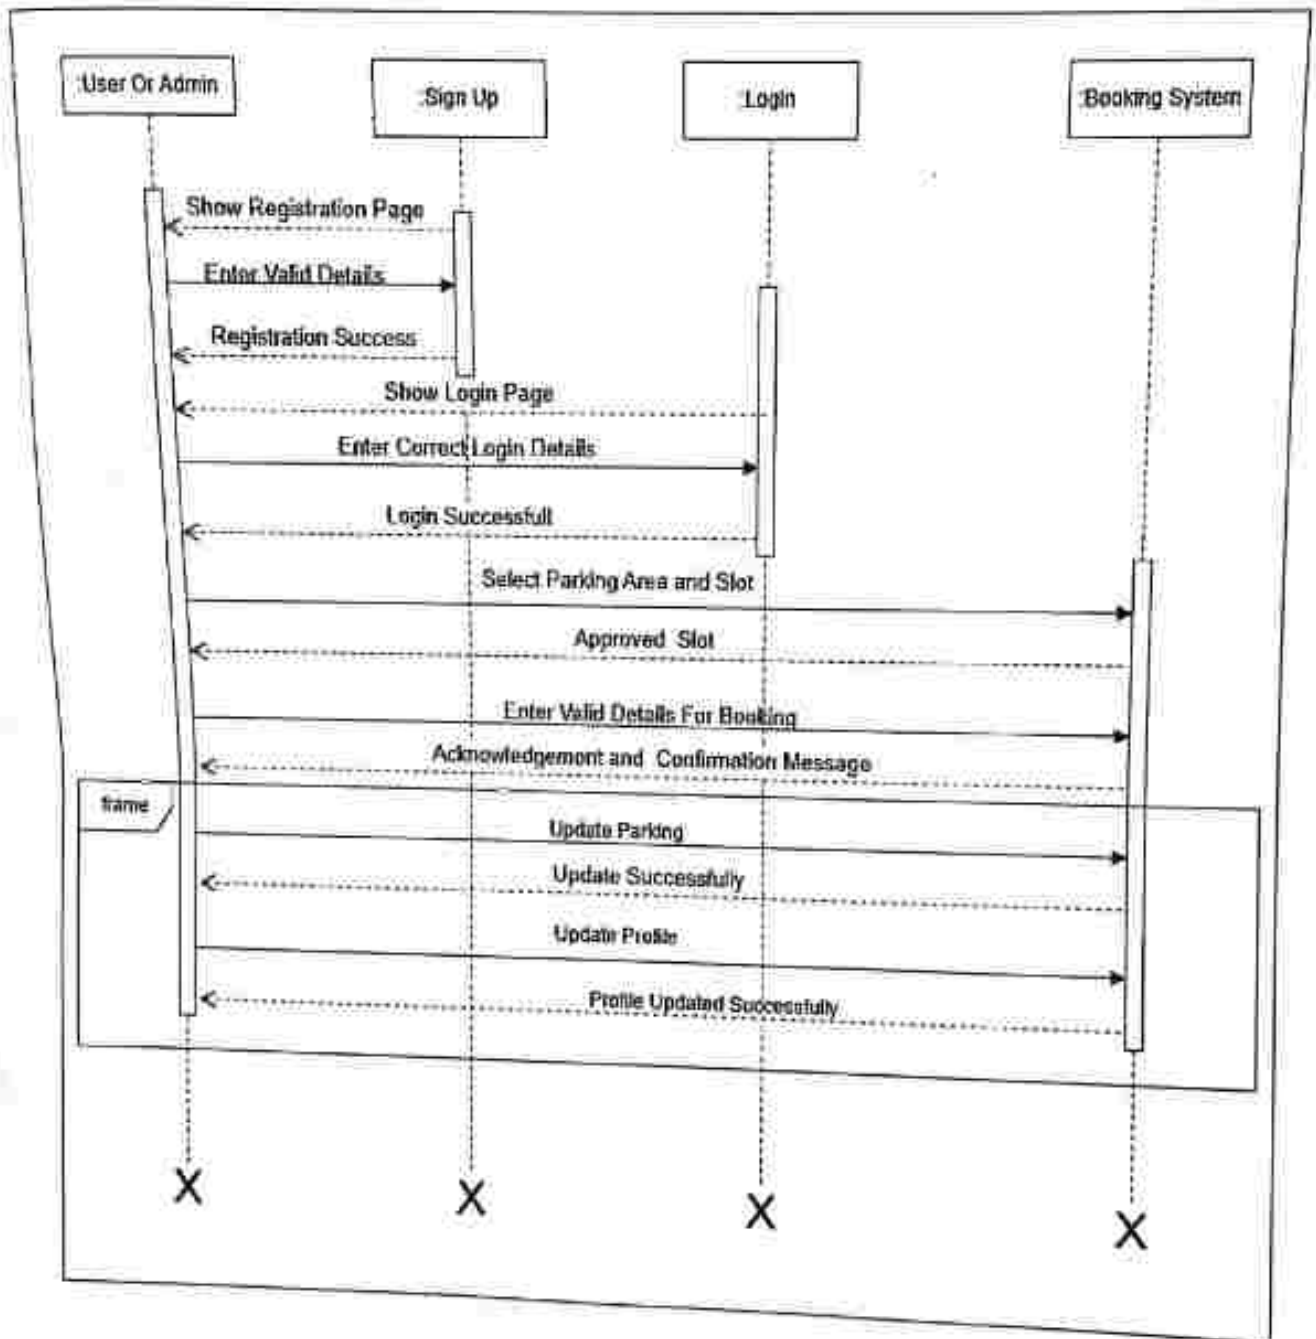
:User Or Admin

:Sign Up

:Login

:Booking System

Show Registration Page

Enter Valid Details

Registration Success

Show Login Page

Enter Correct Login Details

Login Successfull

Select Parking Area and Slot

Approved Slot

Enter Valid Details For Booking

Acknowledgement and Confirmation Message

frame

Update Parking

Update Successfully

Update Profile

Profile Updated Successfully

X

X

X

X